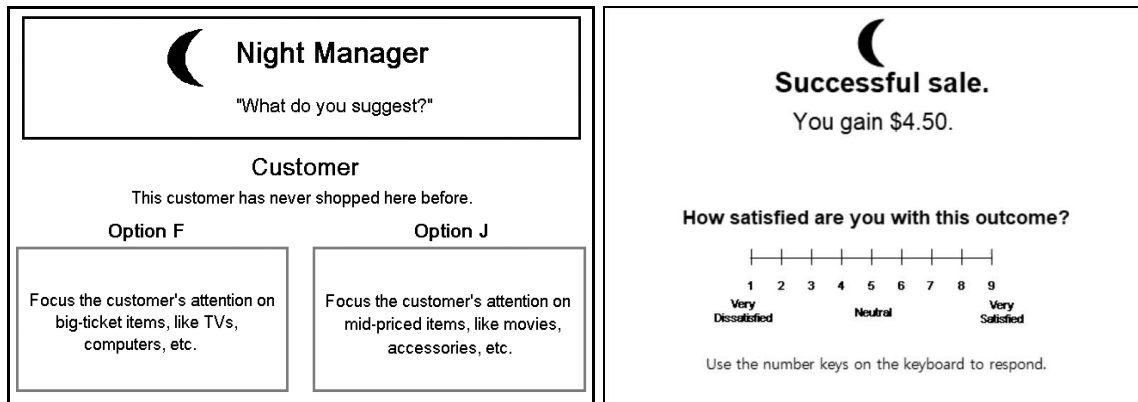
Night Manager

"What do you suggest?"

Customer

This customer has never shopped here before.

Option F

Focus the customer's attention on big-ticket items, like TVs, computers, etc.

Option J

Focus the customer's attention on mid-priced items, like movies, accessories, etc.

Successful sale.

You gain $4.50.

How satisfied are you with this outcome?

1 2 3 4 5 6 7 8 9

Very Dissatisfied

Neutral

Very Satisfied

Use the number keys on the keyboard to respond.